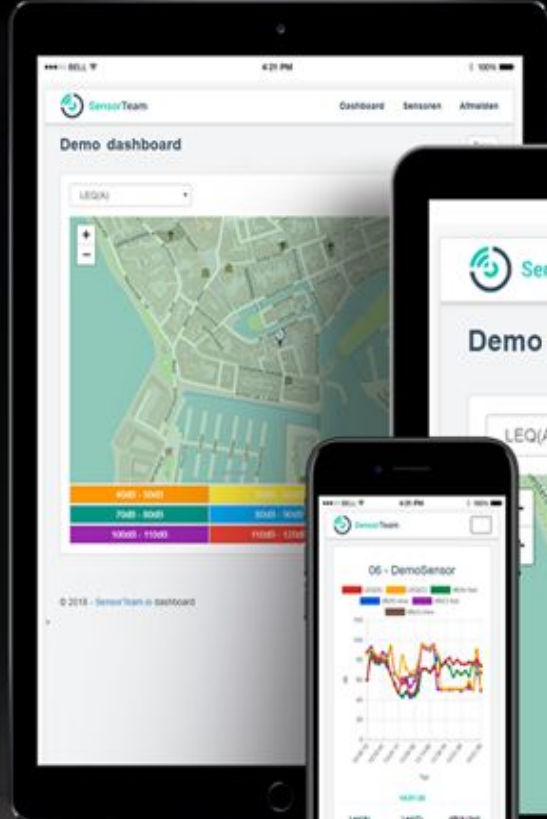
BELL
4:21 PM
100%
SensorTeam
Dashboard
Sensoren
Afmelden
Demo dashboard
LEQ(A)
+
-
40dB - 50dB
70dB - 80dB
80dB - 90dB
100dB - 110dB
110dB - 120dB
© 2018 - SensorTeam.io dashboard
Se
Demo
LEQ(A
BELL
4:35 PM
100%
SensorTeam
06 - DemoSensor